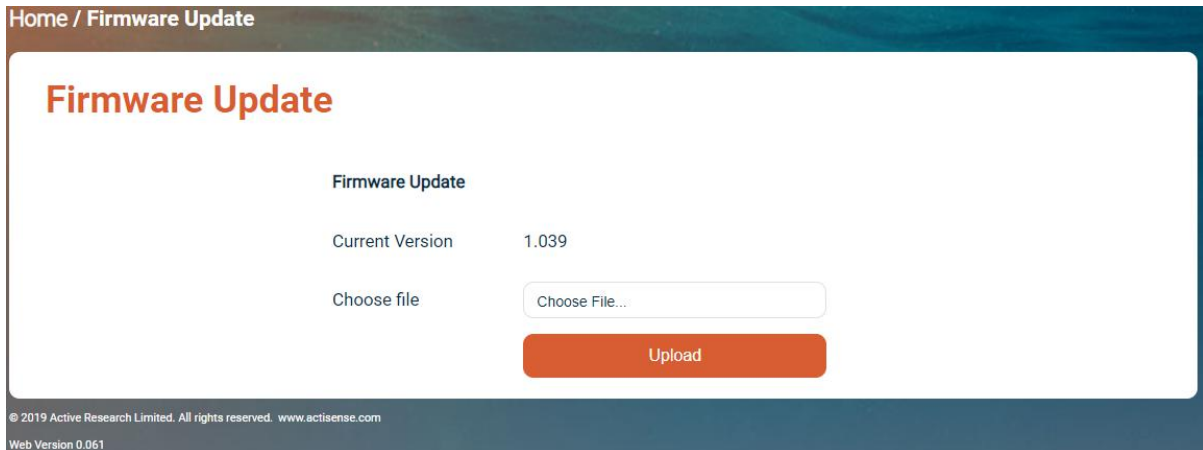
Home / Firmware Update

Firmware Update

Firmware Update

Current Version 1.039

Choose file Choose File...

Upload

© 2019 Active Research Limited. All rights reserved. www.actisense.com

Web Version 0.061